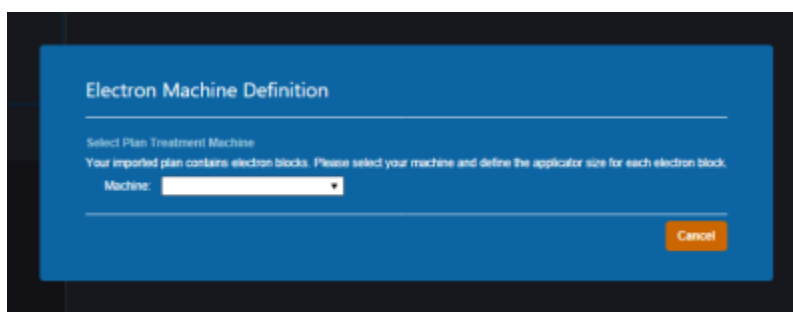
Electron Machine Definition

Select Plan Treatment Machine

Your imported plan contains electron blocks. Please select your machine and define the applicator size for each electron block.

Machine:

Cancel